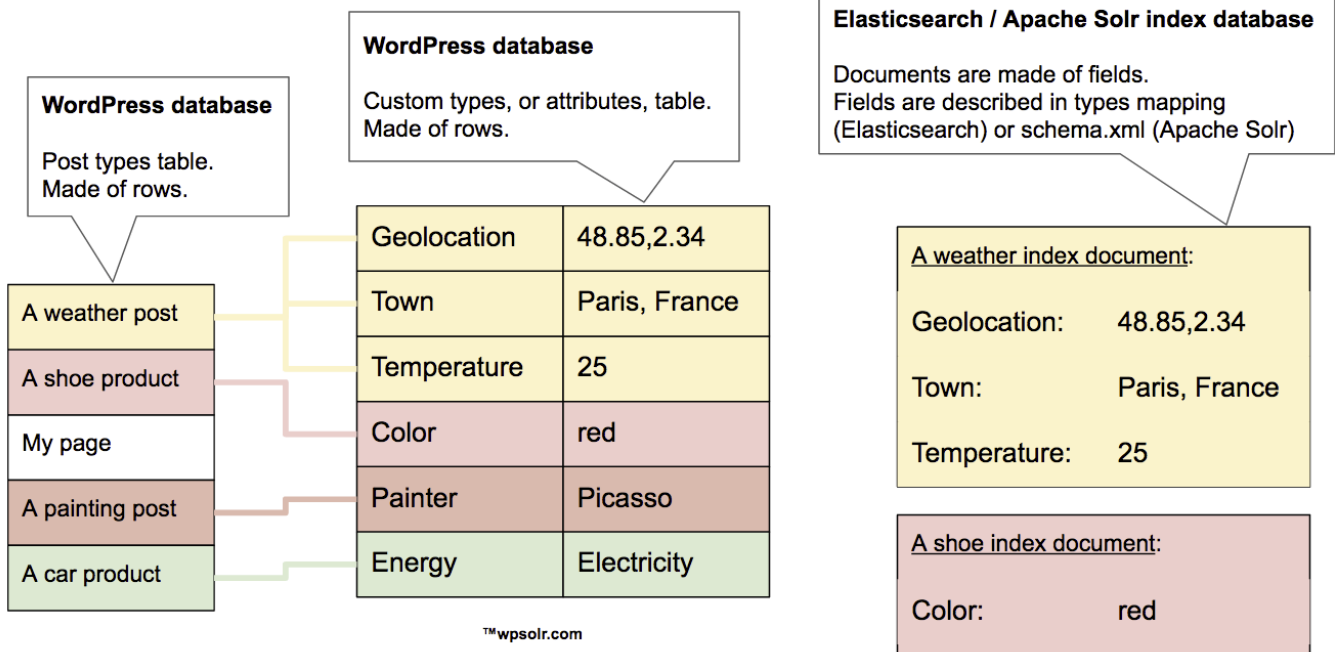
WordPress database

Post types table.
Made of rows.

WordPress database

Custom types, or attributes, table.
Made of rows.

Elasticsearch / Apache Solr index database

Documents are made of fields.
Fields are described in types mapping (Elasticsearch) or schema.xml (Apache Solr)

| |
|---|
| A weather post |
| A shoe product |
| My page |
| A painting post |
| A car product |

| | |
|---|---|
| Geolocation | 48.85,2.34 |
| Town | Paris, France |
| Temperature | 25 |
| Color | red |
| Painter | Picasso |
| Energy | Electricity |

A weather index document:

Geolocation: 48.85,2.34

Town: Paris, France

Temperature: 25

A shoe index document:

Color: red

™wpsolr.com